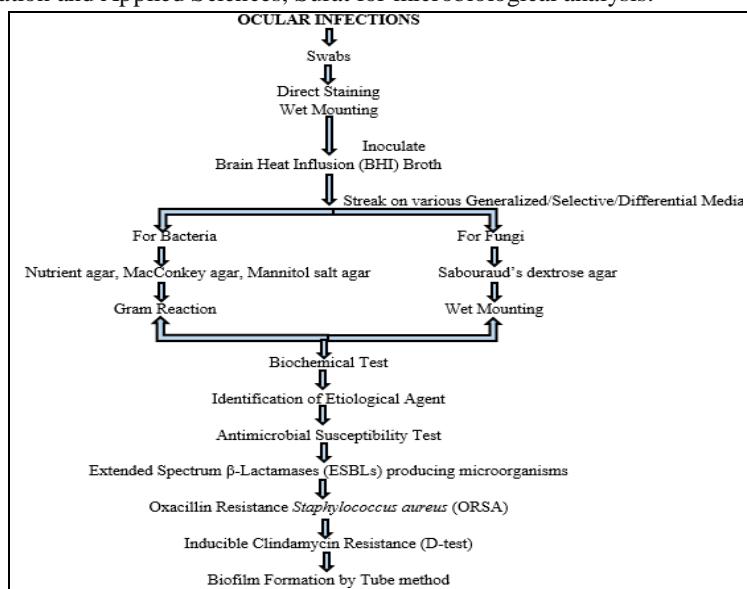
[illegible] and Applied Sciences, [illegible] for microbiological analysis.

OCULAR INFECTIONS

Swabs

Direct Staining
Wet Mounting

Inoculate

Brain Heat Influsion (BHI) Broth

Streak on various Generalized/Selective/Differential Media

For Bacteria

Nutrient agar, MacConkey agar, Mannitol salt agar

Gram Reaction

For Fungi

Sabouraud's dextrose agar

Wet Mounting

Biochemical Test

Identification of Etiological Agent

Antimicrobial Susceptibility Test

Extended Spectrum β-Lactamases (ESBLs) producing microorganisms

Oxacillin Resistance *Staphylococcus aureus* (ORSA)

Inducible Clindamycin Resistance (D-test)

Biofilm Formation by Tube method